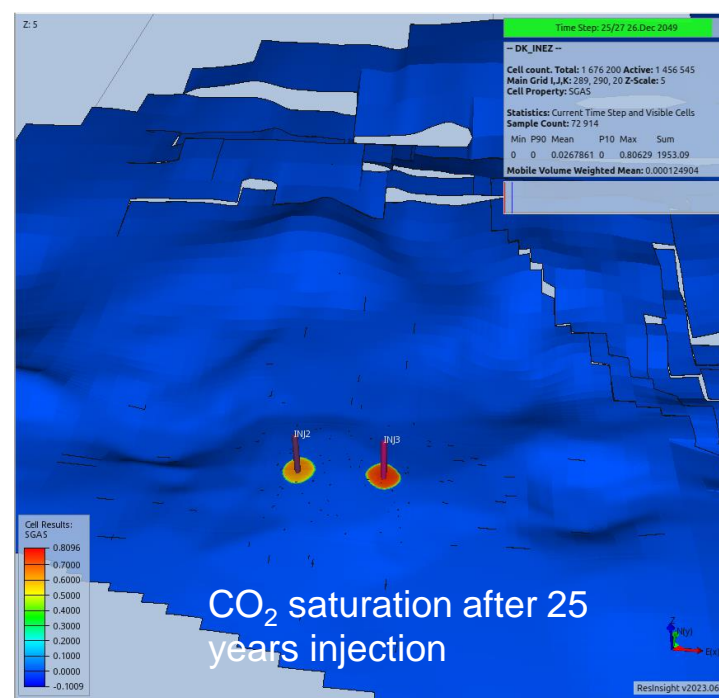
Z: 5

Time Step: 25/27 26.Dec 2049

-- DK_INEZ --

Cell count. Total: 1 676 200 Active: 1 456 545
Main Grid I,J,K: 289, 290, 20 Z-Scale: 5
Cell Property: SGAS

Statistics: Current Time Step and Visible Cells
Sample Count: 72 914

| Min | P90 | Mean | P10 | Max | Sum |
|---|---|---|---|---|---|
| 0 | 0 | 0.0267861 | 0 | 0.80629 | 1953.09 |

Mobile Volume Weighted Mean: 0.000124904

INJ2

INJ3

Cell Results:
SGAS
0.8096
0.7000
0.6000
0.5000
0.4000
0.3000
0.2000
0.1000
0.0000
-0.1009

$CO_2$ saturation after 25 years injection

N(y)
E(x)

ResInsight v2023.06